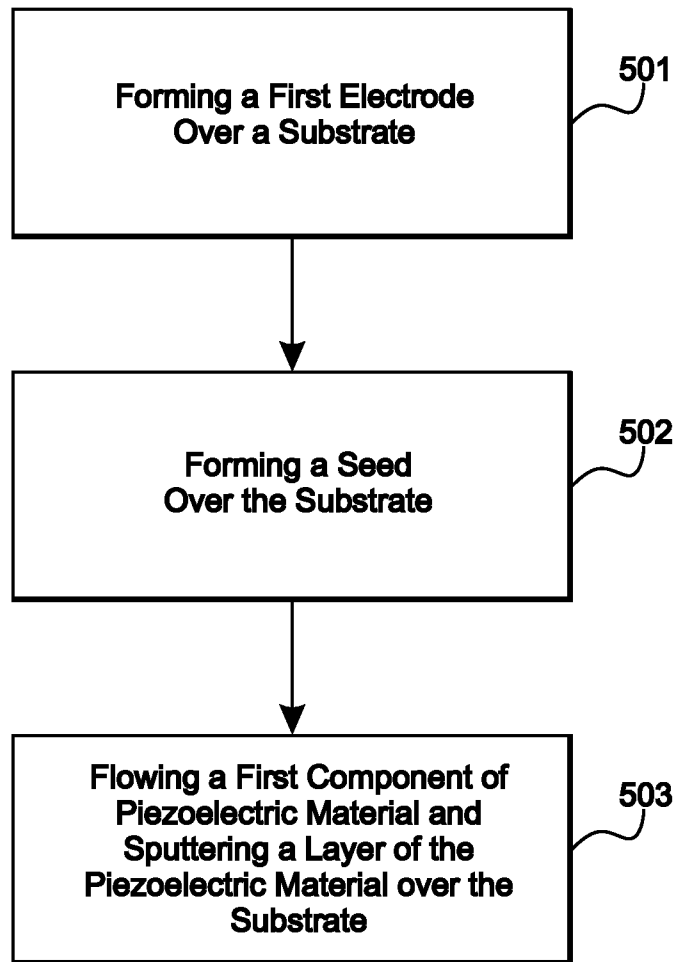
Forming a First Electrode Over a Substrate

501

Forming a Seed Over the Substrate

502

Flowing a First Component of Piezoelectric Material and Sputtering a Layer of the Piezoelectric Material over the Substrate

503